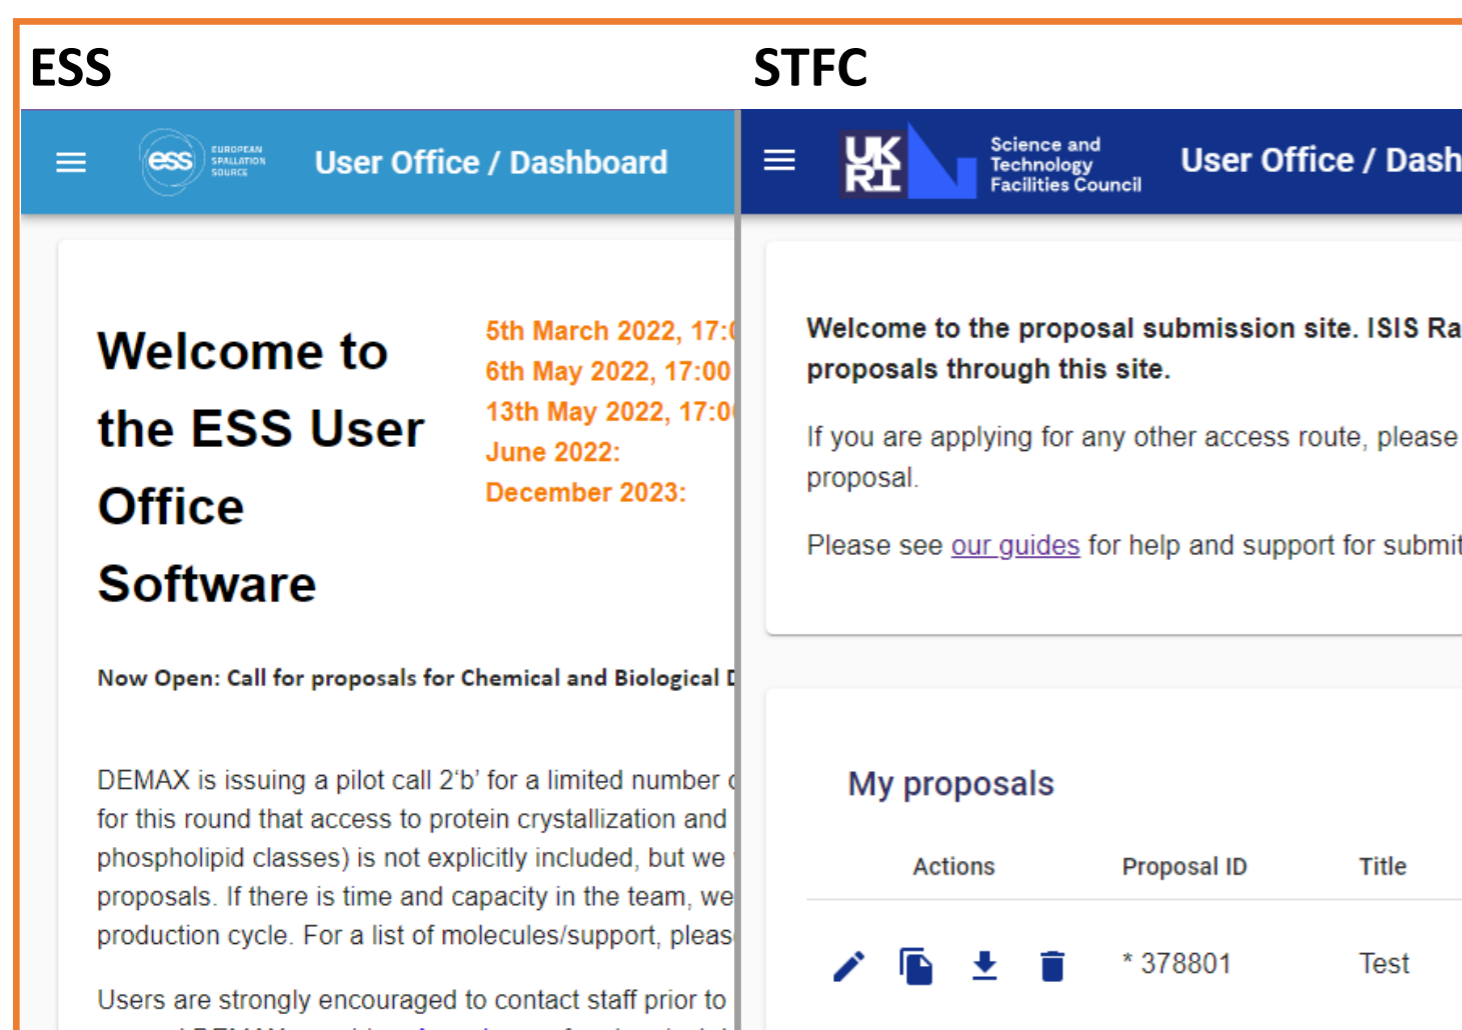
ESS

ess EUROPEAN SPALLATION SOURCE

User Office / Dashboard

Welcome to the ESS User Office Software

5th March 2022, 17:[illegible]
6th May 2022, 17:00
13th May 2022, 17:0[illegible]
June 2022:
December 2023:

Now Open: Call for proposals for Chemical and Biological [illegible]

DEMAX is issuing a pilot call 2'b' for a limited number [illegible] for this round that access to protein crystallization and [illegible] phospholipid classes) is not explicitly included, but we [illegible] proposals. If there is time and capacity in the team, we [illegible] production cycle. For a list of molecules/support, pleas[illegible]

Users are strongly encouraged to contact staff prior to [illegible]

STFC

UK RI Science and Technology Facilities Council

User Office / Dash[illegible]

Welcome to the proposal submission site. ISIS Ra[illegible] proposals through this site.

If you are applying for any other access route, please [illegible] proposal.

Please see our guides for help and support for submi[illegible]

My proposals

| Actions | Proposal ID | Title |
|---|---|---|
| | * 378801 | Test |